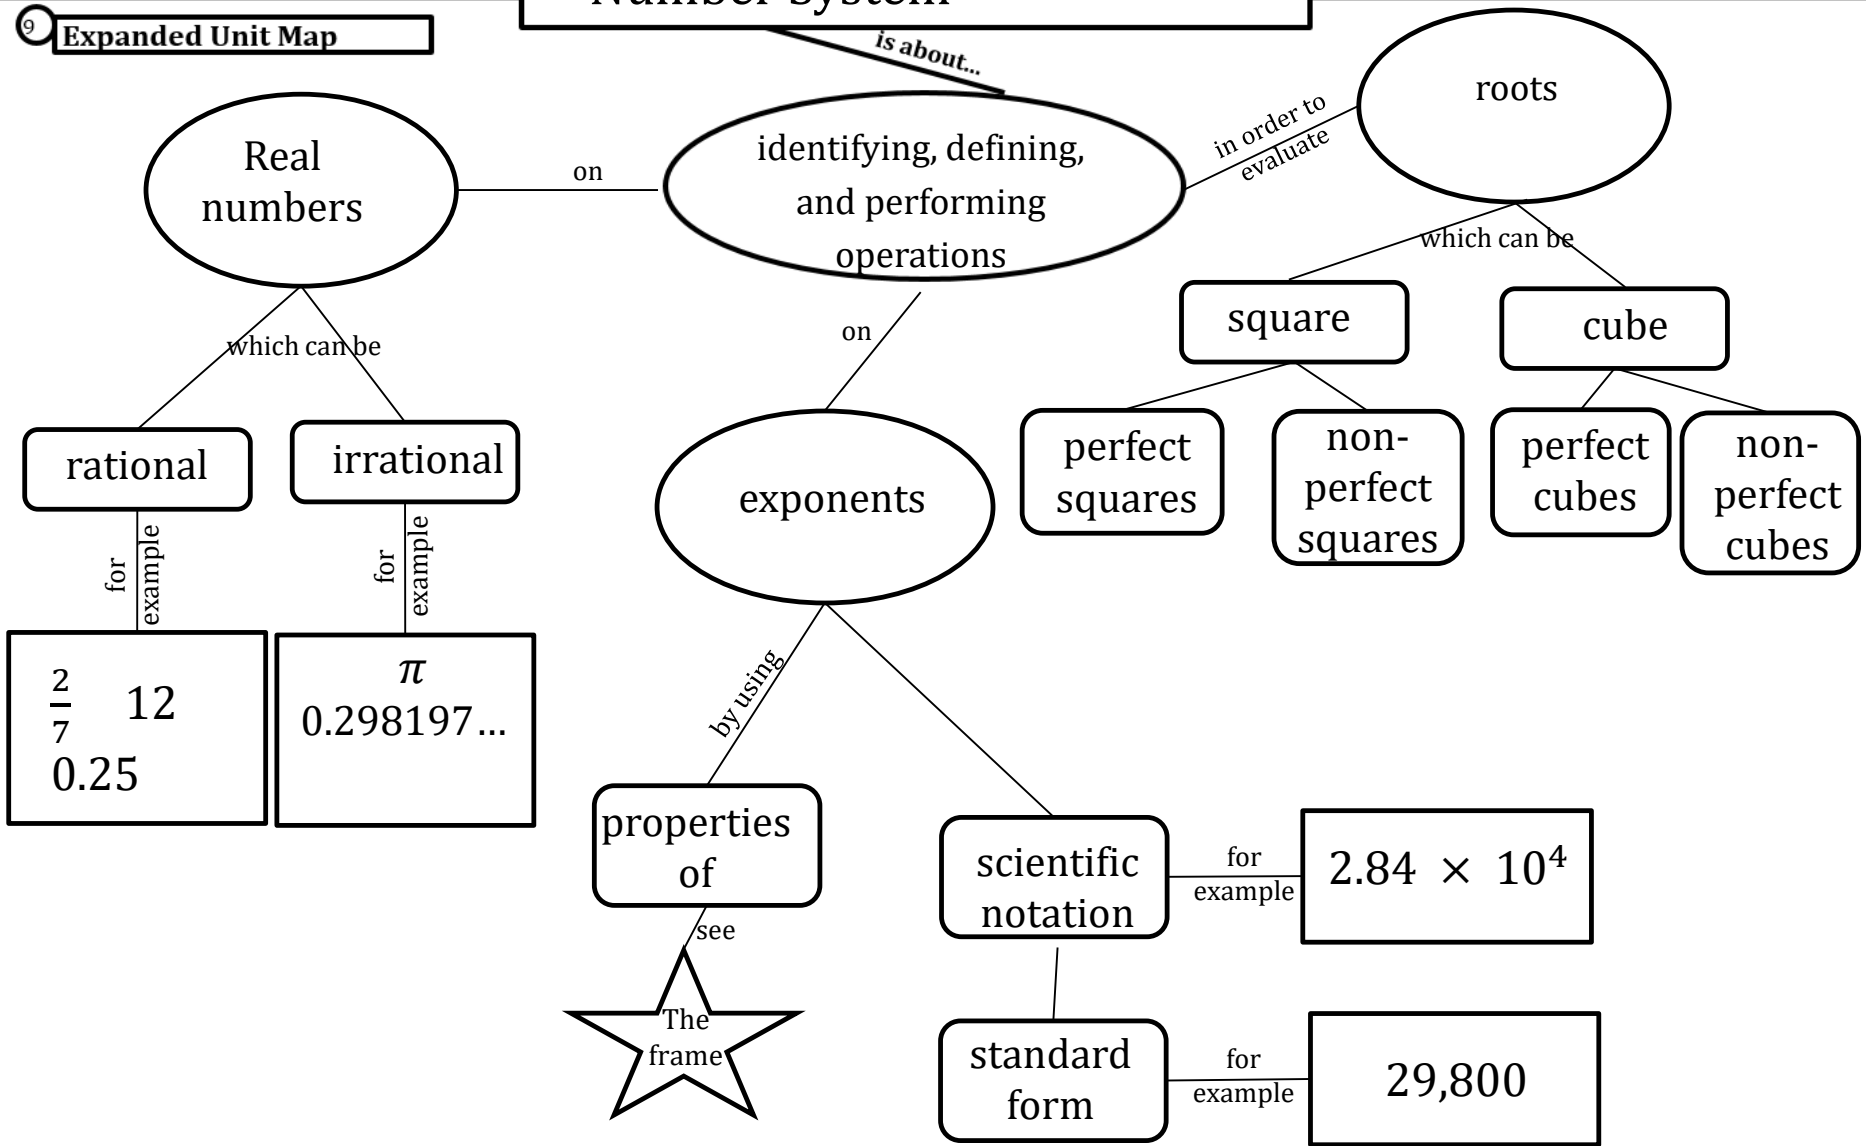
9 Expanded Unit Map

Number System

is about...

identifying, defining, and performing operations

on

Real numbers

which can be

rational

irrational

for example

$\frac{2}{7}$ 12
0.25

for example

$\pi$
0.298197...

in order to evaluate

roots

which can be

square

cube

perfect squares

non-perfect squares

perfect cubes

non-perfect cubes

on

exponents

by using

properties of

see

The frame

scientific notation

for example

$2.84 \times 10^4$

standard form

for example

29,800